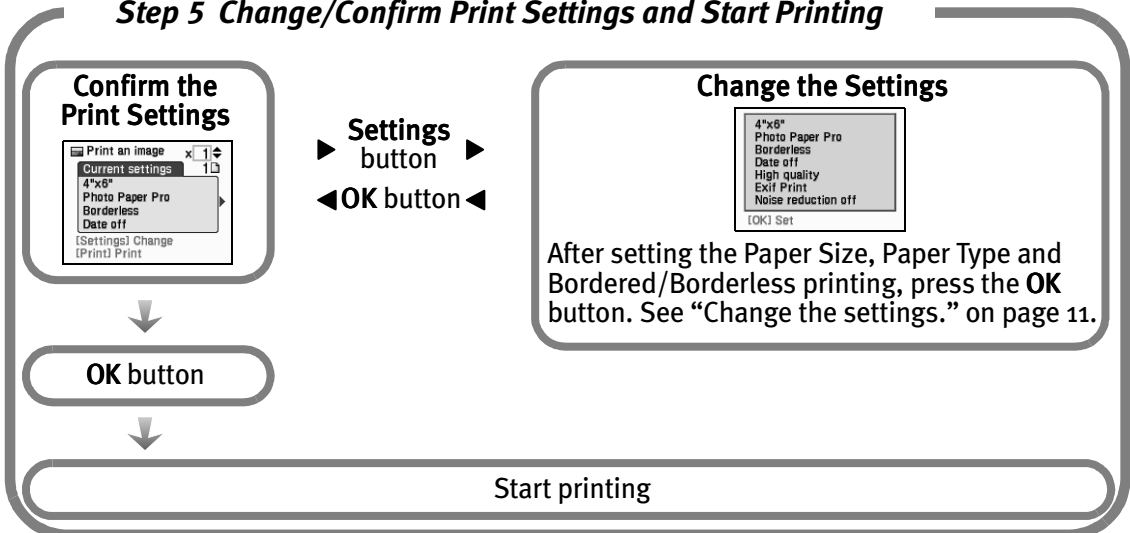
Step 5 Change/Confirm Print Settings and Start Printing

Confirm the Print Settings

Print an image
x 1
1
Current settings
4"x6"
Photo Paper Pro
Borderless
Date off
[Settings] Change
[Print] Print

Settings button

OK button

Change the Settings

4"x6"
Photo Paper Pro
Borderless
Date off
High quality
Exif Print
Noise reduction off
[OK] Set

After setting the Paper Size, Paper Type and Bordered/Borderless printing, press the OK button. See "Change the settings." on page 11.

OK button

Start printing